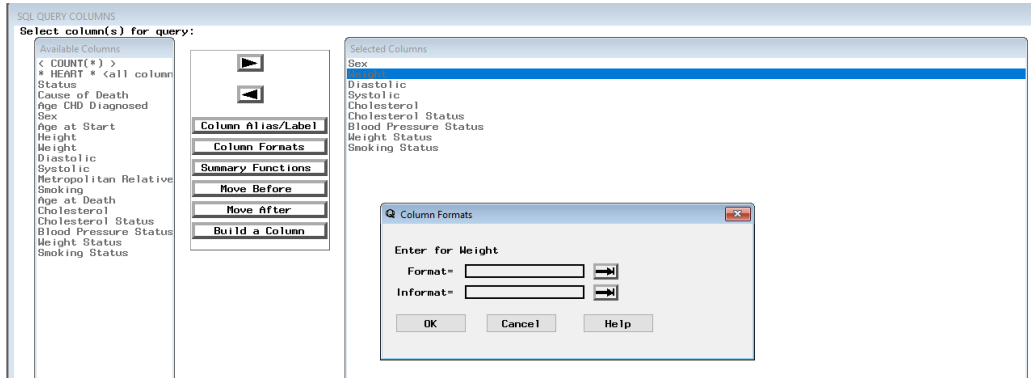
SQL QUERY COLUMNS
Select column(s) for query:

Available Columns
< COUNT(*) >
* HEART * <all column
Status
Cause of Death
Age CHD Diagnosed
Sex
Age at Start
Height
Weight
Diastolic
Systolic
Metropolitan Relative
Smoking
Age at Death
Cholesterol
Cholesterol Status
Blood Pressure Status
Weight Status
Smoking Status

Column Alias/Label
Column Formats
Summary Functions
Move Before
Move After
Build a Column

Selected Columns
Sex
Weight
Diastolic
Systolic
Cholesterol
Cholesterol Status
Blood Pressure Status
Weight Status
Smoking Status

Column Formats
Enter for Weight
Format=
Informat=
OK
Cancel
Help